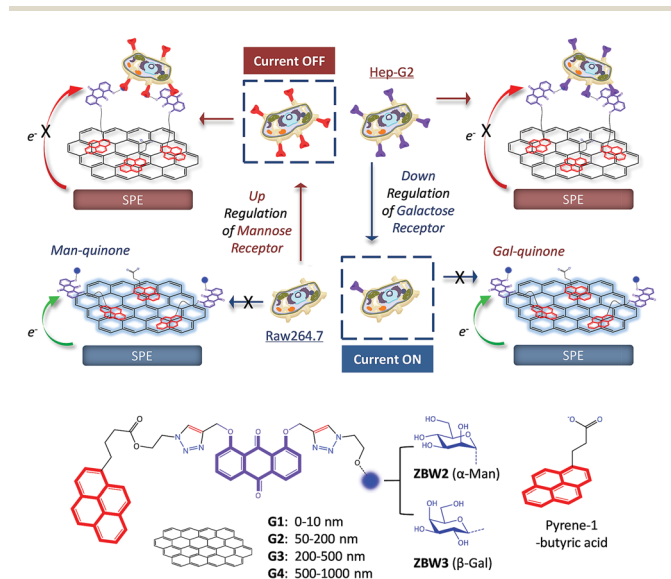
Current OFF

Hep-G2

$e^-$ X

SPE

$e^-$ X

SPE

Up Regulation of Mannose Receptor

Down Regulation of Galactose Receptor

Man-quinone

Gal-quinone

X

X

$e^-$

SPE

Raw264.7

Current ON

$e^-$

SPE

O

O

N

N

N

O

O

O

O

N

N

N

O

HO

OH

HO

HO

O

ZBW2 (α-Man)

OH

HO

OH

HO

O

ZBW3 (β-Gal)

$O^-$

O

Pyrene-1 -butyric acid

G1: 0-10 nm

G2: 50-200 nm

G3: 200-500 nm

G4: 500-1000 nm